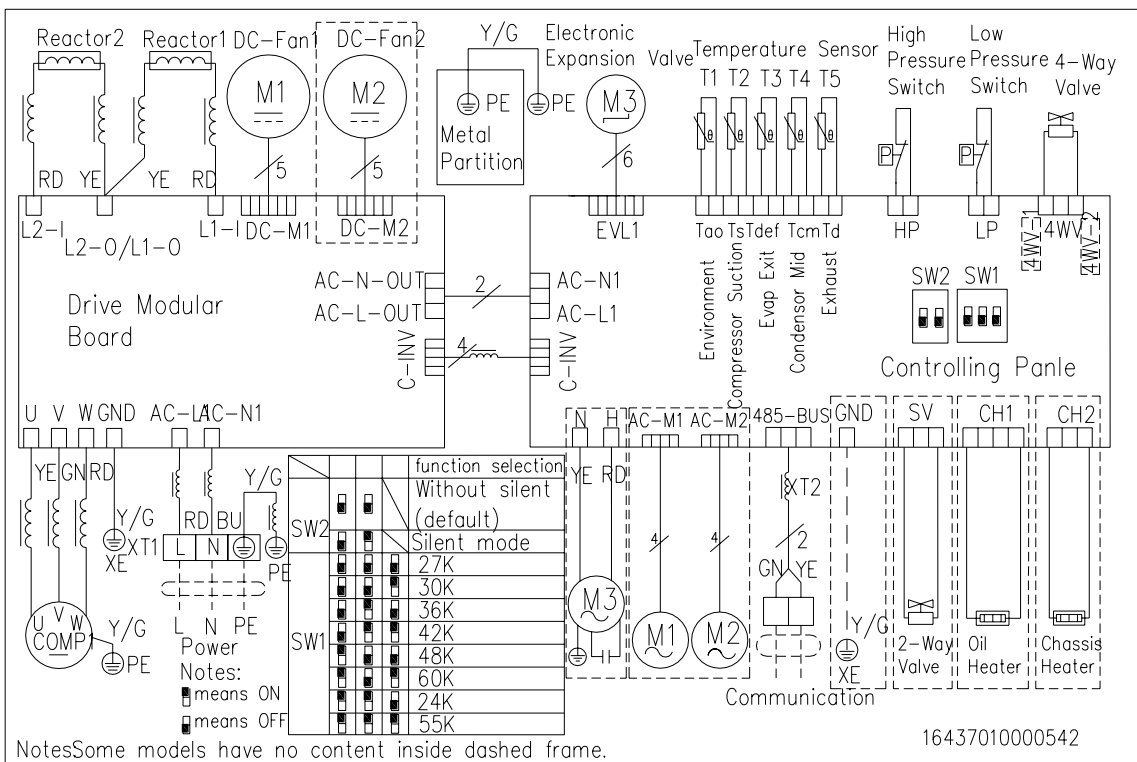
Reactor2 Reactor1 DC-Fan1 DC-Fan2

M1

M2

Y/G

PE PE

Metal Partition

Electronic Expansion Valve

M3

6

Temperature Sensor
T1 T2 T3 T4 T5

High Pressure Switch

Low Pressure Switch

4-Way Valve

RD YE YE RD

5 5

L2-I L2-O/L1-O L1-I DC-M1 DC-M2

EVL1

Tao Ts Tdef Tcm Td

HP LP 4WV 4WV-1 4WV-2

Drive Modular Board

AC-N-OUT
AC-L-OUT

2

AC-N1
AC-L1

C-INV

4

C-INV

Environment
Compressor Suction
Evap Exit
Condensor Mid
Exhaust

SW2 SW1

Controlling Panle

U V W GND AC-L AC-N1

N H

AC-M1 AC-M2 485-BUS GND SV CH1 CH2

YE GN RD

Y/G
XT1
XE

RD BU Y/G

L N

PE

L N PE
Power

YE RD

XT2

2

GN YE

4 4

| | | | | function selection |
|---|---|---|---|---|
| SW2 | | | | Without silent (default) |
| | | | | Silent mode |
| SW1 | | | | 27K |
| | | | | 30K |
| | | | | 36K |
| | | | | 42K |
| | | | | 48K |
| | | | | 60K |
| | | | | 24K |
| | | | | 55K |

M3

M1 M2

U V W
COMP1

Y/G
PE

Notes:
means ON
means OFF

Communication

Y/G
XE

2-Way Valve

Oil Heater

Chassis Heater

NotesSome models have no content inside dashed frame.

16437010000542